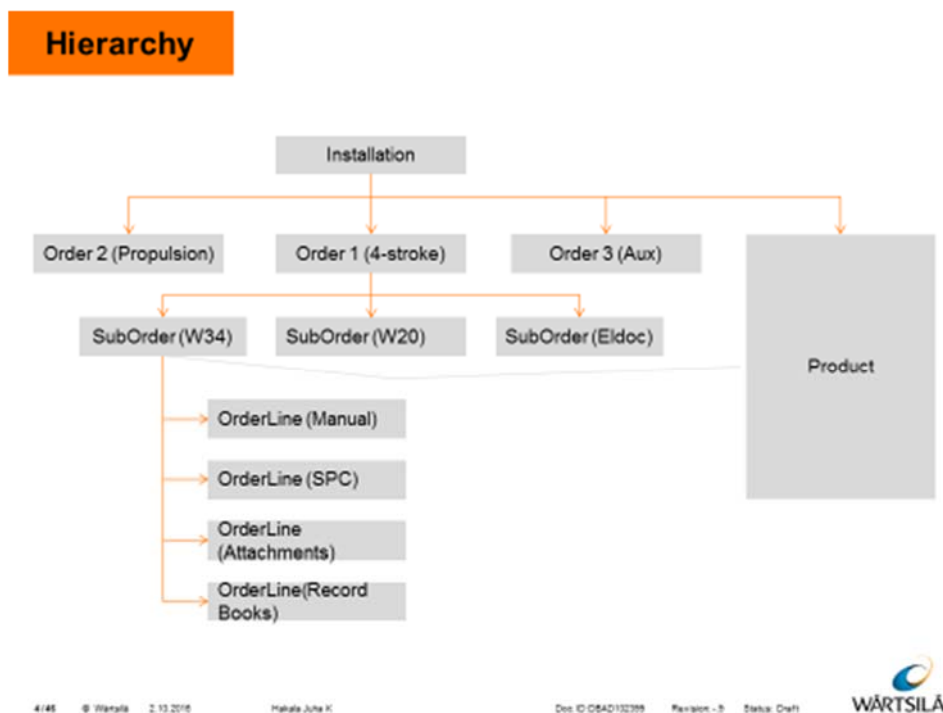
Hierarchy

Installation

Order 2 (Propulsion)

Order 1 (4-stroke)

Order 3 (Aux)

Product

SubOrder (W34)

SubOrder (W20)

SubOrder (Eldoc)

OrderLine (Manual)

OrderLine (SPC)

OrderLine (Attachments)

OrderLine(Record Books)

4/46 © Wärtsilä 2.13.2016 Hakala Juha K Doc ID DBAD132395 Revision - 9 Status: Draft

WÄRTSILÄ